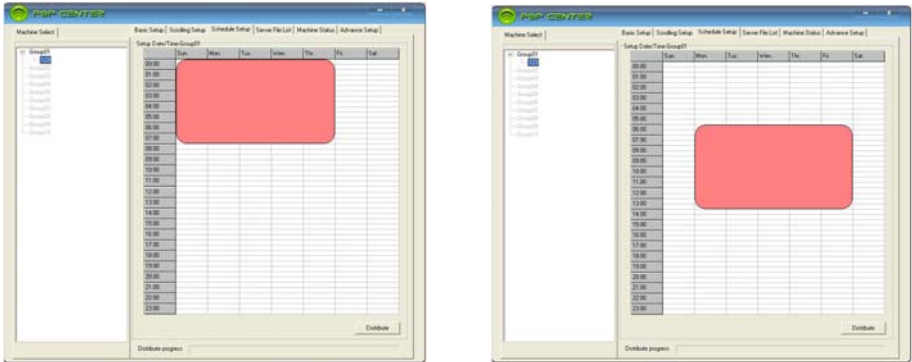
POP CENTER

Machine Select

Group01

Basic Setup | Scrolling Setup | Schedule Setup | Server File List | Machine Status | Advance Setup

Setup Date/Time:Group01

| | Sun. | Mon. | Tue. | Wen. | Thu. | Fri. | Sat. |
|---|---|---|---|---|---|---|---|
| 00:00 | | | | | | | |
| 01:00 | | | | | | | |
| 02:00 | | | | | | | |
| 03:00 | | | | | | | |
| 04:00 | | | | | | | |
| 05:00 | | | | | | | |
| 06:00 | | | | | | | |
| 07:00 | | | | | | | |
| 08:00 | | | | | | | |
| 09:00 | | | | | | | |
| 10:00 | | | | | | | |
| 11:00 | | | | | | | |
| 12:00 | | | | | | | |
| 13:00 | | | | | | | |
| 14:00 | | | | | | | |
| 15:00 | | | | | | | |
| 16:00 | | | | | | | |
| 17:00 | | | | | | | |
| 18:00 | | | | | | | |
| 19:00 | | | | | | | |
| 20:00 | | | | | | | |
| 21:00 | | | | | | | |
| 22:00 | | | | | | | |
| 23:00 | | | | | | | |

Distribute

Distribute progress

POP CENTER

Machine Select

Group01

Basic Setup | Scrolling Setup | Schedule Setup | Server File List | Machine Status | Advance Setup

Setup Date/Time:Group01

| | Sun. | Mon. | Tue. | Wen. | Thu. | Fri. | Sat. |
|---|---|---|---|---|---|---|---|
| 00:00 | | | | | | | |
| 01:00 | | | | | | | |
| 02:00 | | | | | | | |
| 03:00 | | | | | | | |
| 04:00 | | | | | | | |
| 05:00 | | | | | | | |
| 06:00 | | | | | | | |
| 07:00 | | | | | | | |
| 08:00 | | | | | | | |
| 09:00 | | | | | | | |
| 10:00 | | | | | | | |
| 11:00 | | | | | | | |
| 12:00 | | | | | | | |
| 13:00 | | | | | | | |
| 14:00 | | | | | | | |
| 15:00 | | | | | | | |
| 16:00 | | | | | | | |
| 17:00 | | | | | | | |
| 18:00 | | | | | | | |
| 19:00 | | | | | | | |
| 20:00 | | | | | | | |
| 21:00 | | | | | | | |
| 22:00 | | | | | | | |
| 23:00 | | | | | | | |

Distribute

Distribute progress